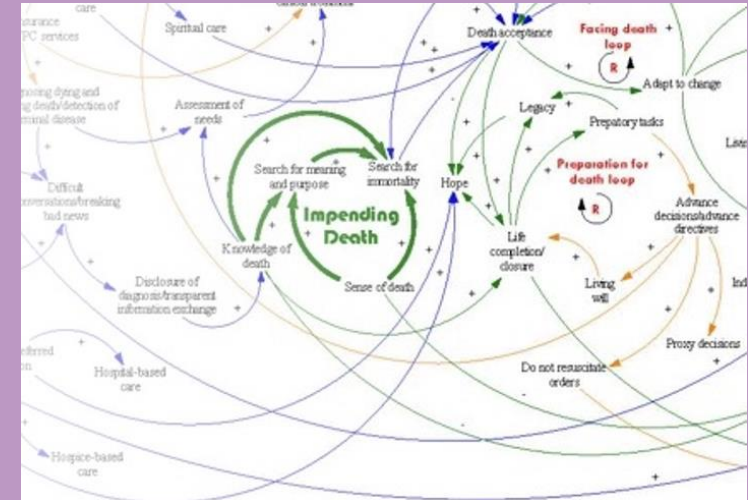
care
ssurance
PC services
Spiritual care
Death acceptance
Facing death loop
R
Adapt to change
nosing dying and
ng death/detection of
minal disease
Assessment of needs
Legacy
Prepatory tasks
Liv
Search for meaning and purpose
Search for immortality
Hope
Preparation for death loop
R
Difficult
onversations/breaking
bad news
Impending Death
Advance decisions/advance directives
Knowledge of death
Life completion/ closure
Living will
Ind
Disclosure of diagnosis/transparent information exchange
Sense of death
eferred
n
Hospital-based care
Proxy decisions
Do not resuscitate orders
Hospice-based care
+
+
+
-